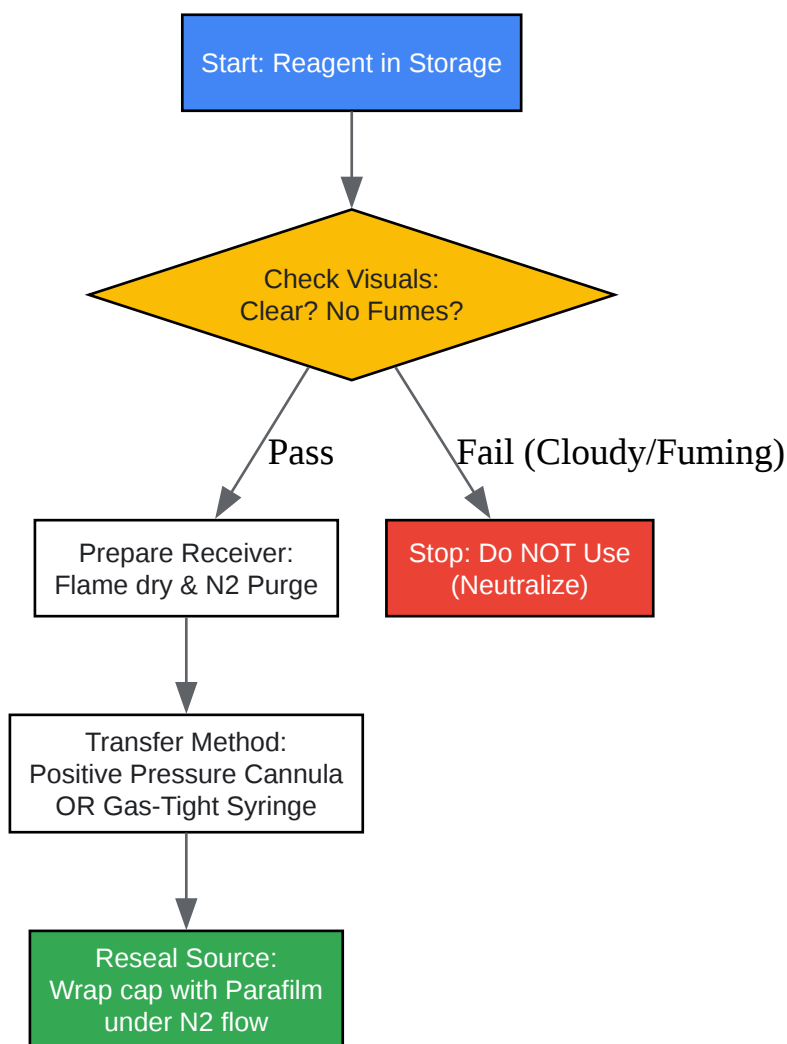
Start: Reagent in Storage

Check Visuals:
Clear? No Fumes?

Pass

Fail (Cloudy/Fuming)

Prepare Receiver:
Flame dry & N2 Purge

Stop: Do NOT Use
(Neutralize)

Transfer Method:
Positive Pressure Cannula
OR Gas-Tight Syringe

Reseal Source:
Wrap cap with Parafilm
under N2 flow